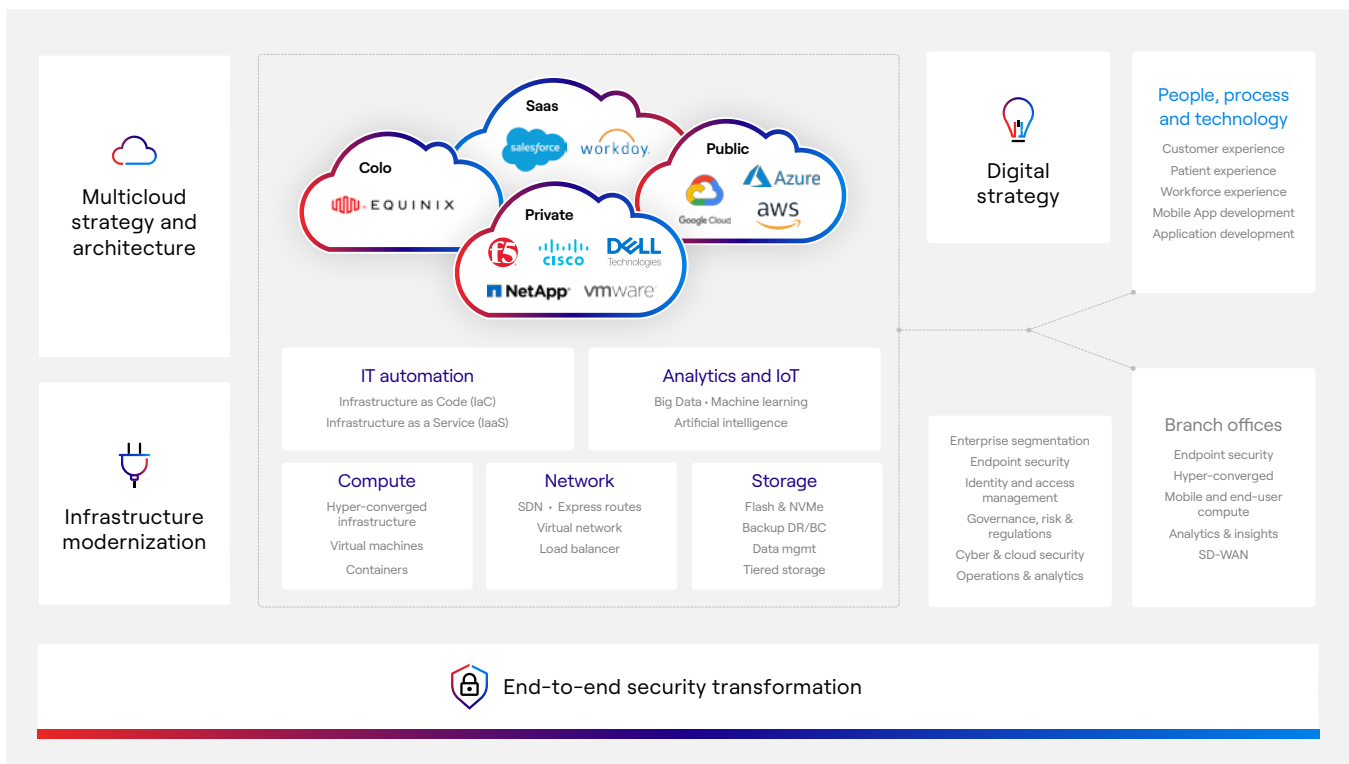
Multicloud strategy and architecture

Infrastructure modernization

Saas
salesforce
workday.

Colo
EQUINIX

Public
Azure
Google Cloud
aws

Private
f5
cisco
DELL Technologies
NetApp
vmware

IT automation
Infrastructure as Code (IaC)
Infrastructure as a Service (IaaS)

Analytics and IoT
Big Data • Machine learning
Artificial intelligence

Compute
Hyper-converged infrastructure
Virtual machines
Containers

Network
SDN • Express routes
Virtual network
Load balancer

Storage
Flash & NVMe
Backup DR/BC
Data mgmt
Tiered storage

Digital strategy

People, process and technology
Customer experience
Patient experience
Workforce experience
Mobile App development
Application development

Enterprise segmentation
Endpoint security
Identity and access management
Governance, risk & regulations
Cyber & cloud security
Operations & analytics

Branch offices
Endpoint security
Hyper-converged
Mobile and end-user compute
Analytics & insights
SD-WAN

End-to-end security transformation